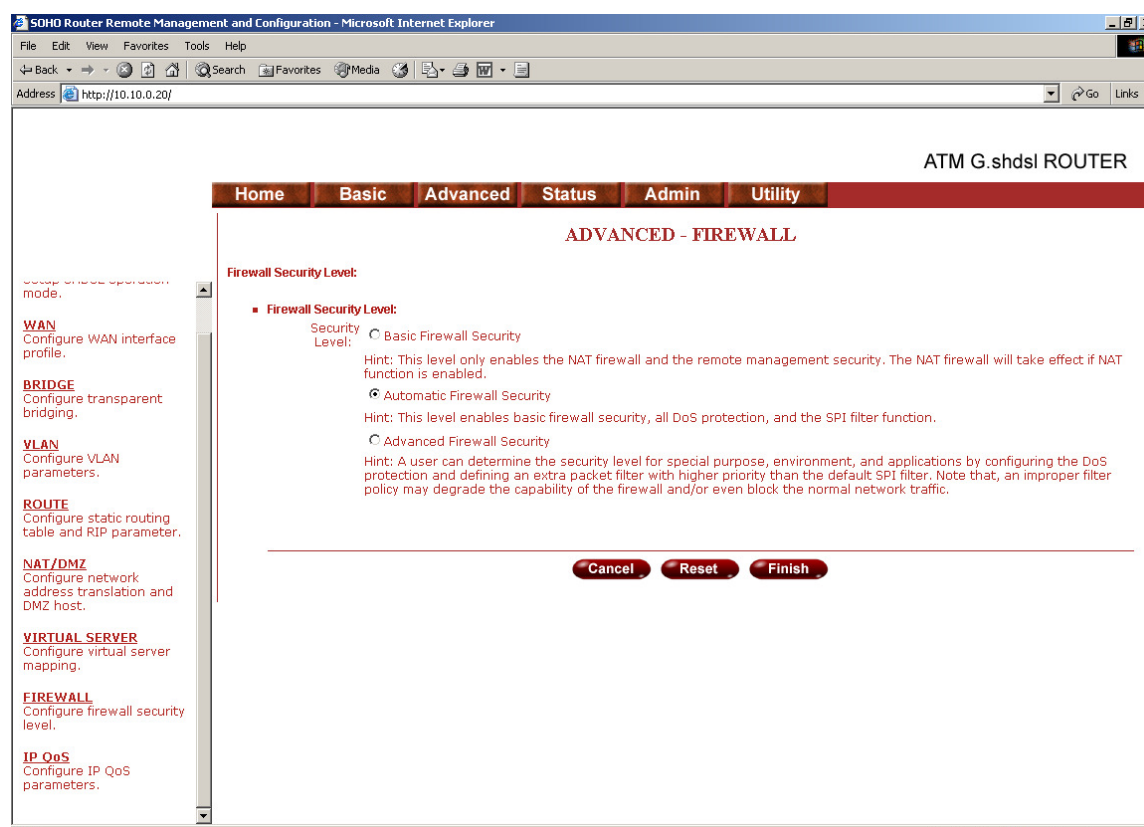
SOHO Router Remote Management and Configuration - Microsoft Internet Explorer

File Edit View Favorites Tools Help

Back Search Favorites Media

Address http://10.10.0.20/ Go Links

ATM G.shdsl ROUTER

Home Basic Advanced Status Admin Utility

ADVANCED - FIREWALL

Firewall Security Level:

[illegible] mode.

WAN
Configure WAN interface profile.

BRIDGE
Configure transparent bridging.

VLAN
Configure VLAN parameters.

ROUTE
Configure static routing table and RIP parameter.

NAT/DMZ
Configure network address translation and DMZ host.

VIRTUAL SERVER
Configure virtual server mapping.

FIREWALL
Configure firewall security level.

IP QoS
Configure IP QoS parameters.

■ Firewall Security Level:

Security Level: Basic Firewall Security

Hint: This level only enables the NAT firewall and the remote management security. The NAT firewall will take effect if NAT function is enabled.

Automatic Firewall Security

Hint: This level enables basic firewall security, all DoS protection, and the SPI filter function.

Advanced Firewall Security

Hint: A user can determine the security level for special purpose, environment, and applications by configuring the DoS protection and defining an extra packet filter with higher priority than the default SPI filter. Note that, an improper filter policy may degrade the capability of the firewall and/or even block the normal network traffic.

Cancel Reset Finish